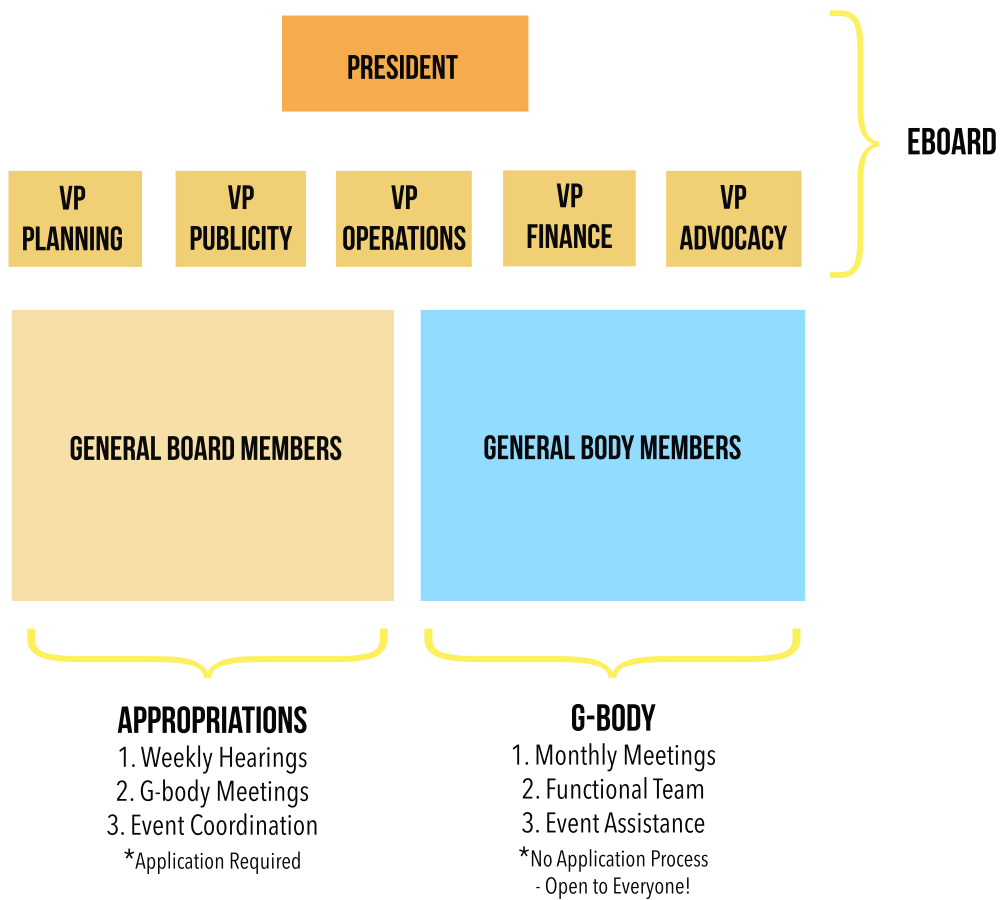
PRESIDENT

EBOARD

VP PLANNING

VP PUBLICITY

VP OPERATIONS

VP FINANCE

VP ADVOCACY

GENERAL BOARD MEMBERS

GENERAL BODY MEMBERS

APPROPRIATIONS
1. Weekly Hearings
2. G-body Meetings
3. Event Coordination
*Application Required

G-BODY
1. Monthly Meetings
2. Functional Team
3. Event Assistance
*No Application Process
- Open to Everyone!